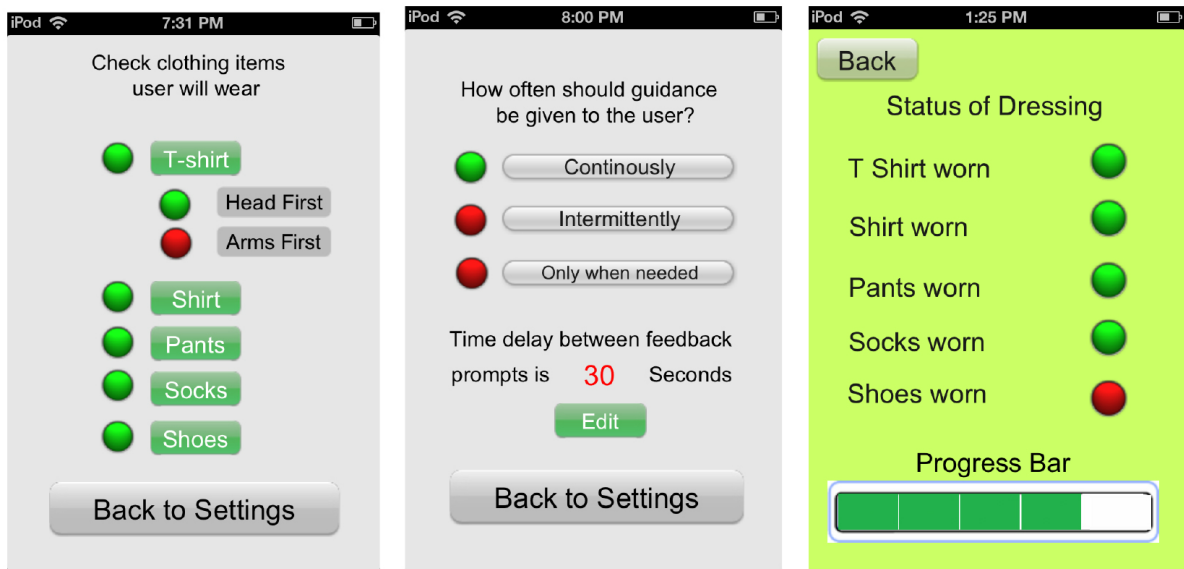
iPod 7:31 PM

Check clothing items user will wear

T-shirt

Head First

Arms First

Shirt

Pants

Socks

Shoes

Back to Settings

iPod 8:00 PM

How often should guidance be given to the user?

Continously

Intermittently

Only when needed

Time delay between feedback prompts is 30 Seconds

Edit

Back to Settings

iPod 1:25 PM

Back

Status of Dressing

T Shirt worn

Shirt worn

Pants worn

Socks worn

Shoes worn

Progress Bar